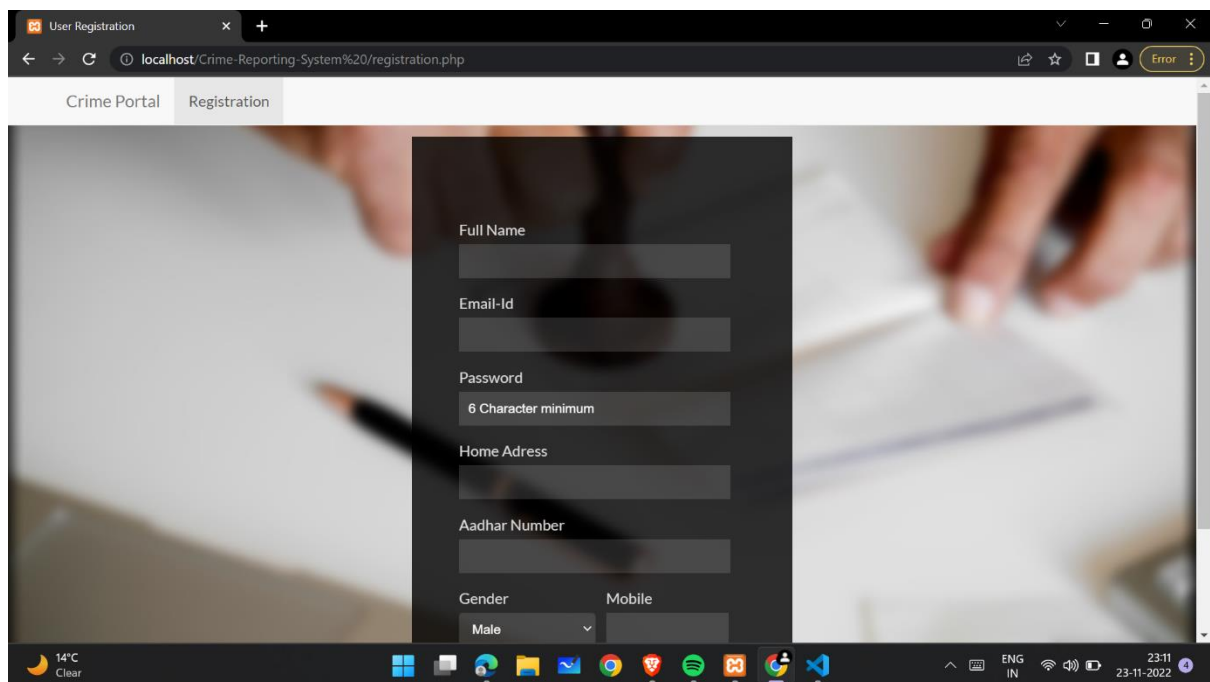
User Registration

localhost/Crime-Reporting-System%20/registration.php

Error

Crime Portal Registration

Full Name

Email-Id

Password

6 Character minimum

Home Adress

Aadhar Number

Gender

Mobile

Male

14°C
Clear

ENG
IN

23:11
23-11-2022

4